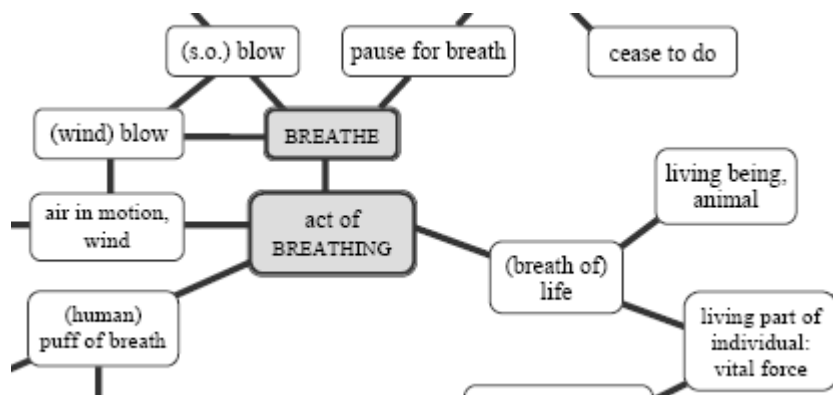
(s.o.) blow

pause for breath

cease to do

(wind) blow

BREATHE

living being, animal

air in motion, wind

act of BREATHING

(breath of) life

(human) puff of breath

living part of individual: vital force